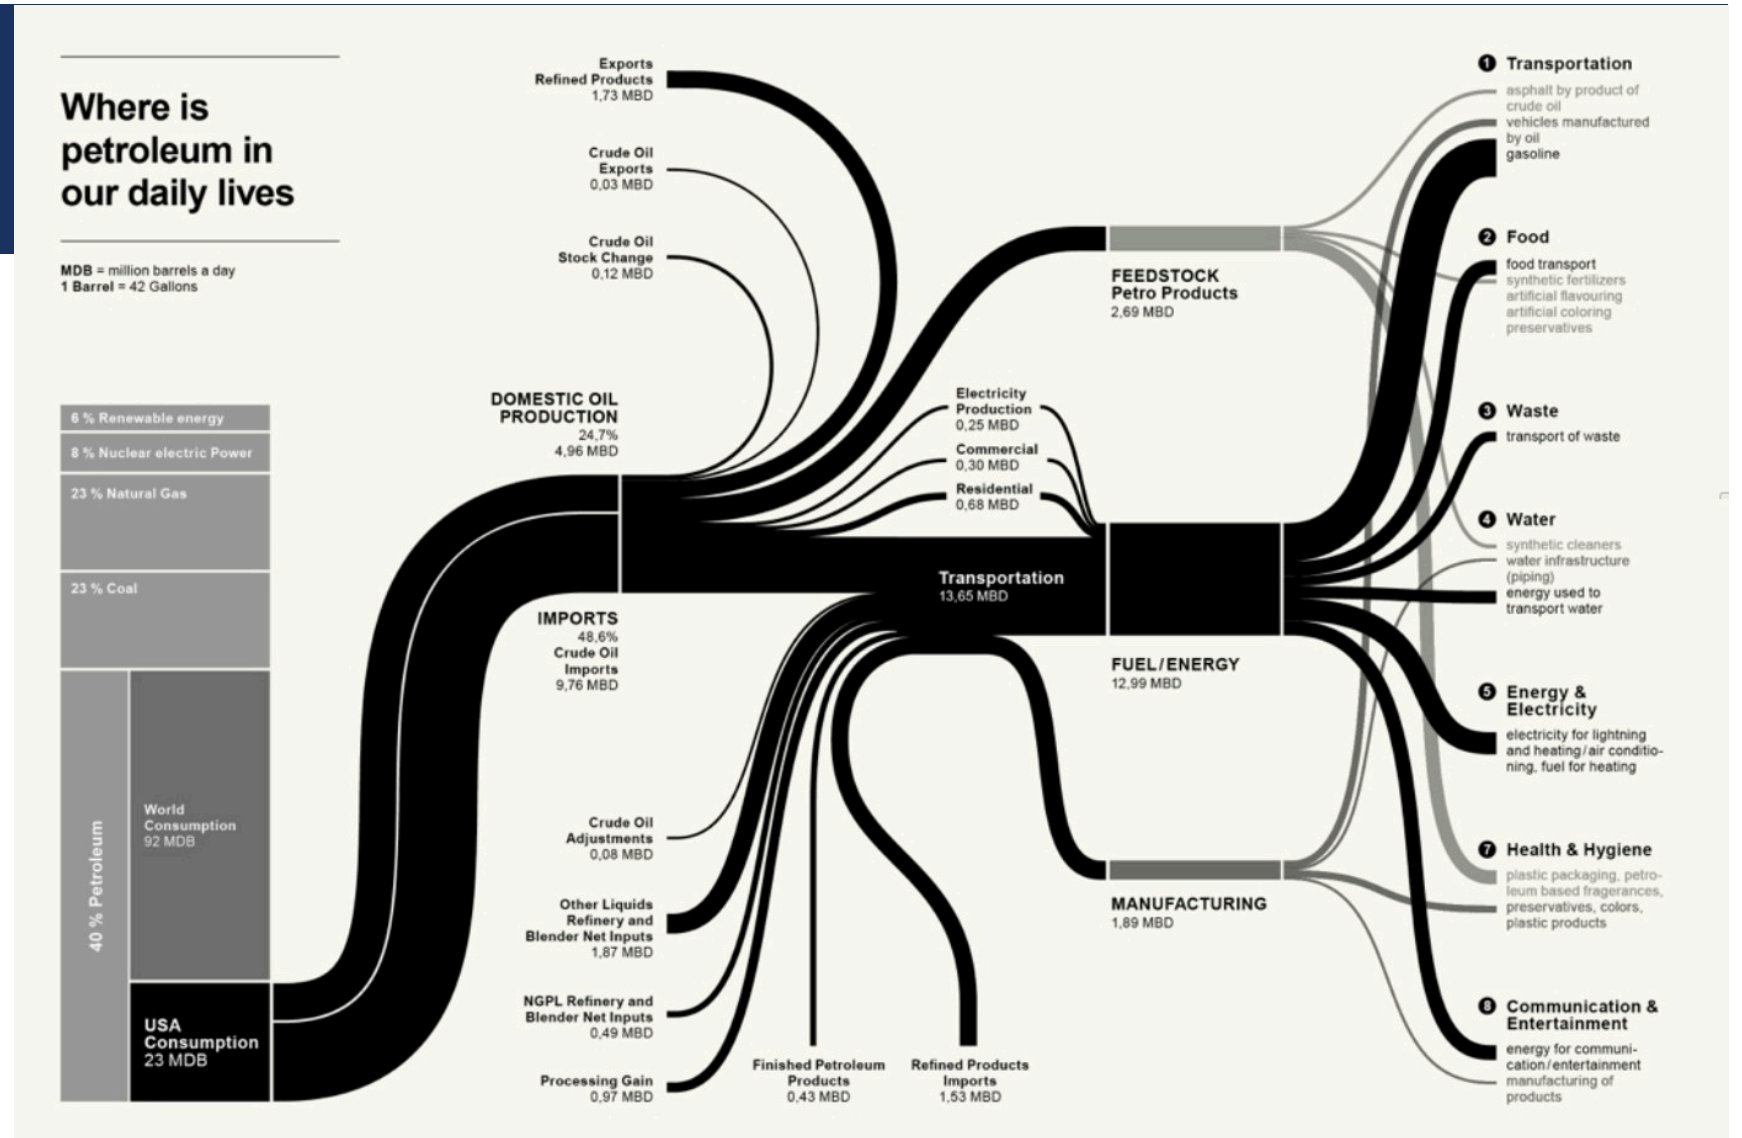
Where is petroleum in our daily lives

MDB = million barrels a day
1 Barrel = 42 Gallons

6 % Renewable energy
8 % Nuclear electric Power
23 % Natural Gas
23 % Coal
40 % Petroleum
World Consumption 92 MDB
USA Consumption 23 MDB

Exports Refined Products 1,73 MBD
Crude Oil Exports 0,03 MBD
Crude Oil Stock Change 0,12 MBD

DOMESTIC OIL PRODUCTION 24,7% 4,96 MBD

IMPORTS 48,6% Crude Oil Imports 9,76 MBD

Electricity Production 0,25 MBD
Commercial 0,30 MBD
Residential 0,68 MBD

Transportation 13,65 MBD

Crude Oil Adjustments 0,08 MBD
Other Liquids Refinery and Blender Net Inputs 1,87 MBD
NGPL Refinery and Blender Net Inputs 0,49 MBD
Processing Gain 0,97 MBD
Finished Petroleum Products 0,43 MBD
Refined Products Imports 1,53 MBD

FEEDSTOCK Petro Products 2,69 MBD
FUEL / ENERGY 12,99 MBD
MANUFACTURING 1,89 MBD

1 Transportation
asphalt by product of crude oil
vehicles manufactured by oil
gasoline

2 Food
food transport
synthetic fertilizers
artificial flavouring
artificial coloring
preservatives

3 Waste
transport of waste

4 Water
synthetic cleaners
water infrastructure (piping)
energy used to transport water

5 Energy & Electricity
electricity for lightning and heating / air conditioning, fuel for heating

7 Health & Hygiene
plastic packaging, petroleum based fragerances, preservatives, colors, plastic products

8 Communication & Entertainment
energy for communication / entertainment
manufacturing of products